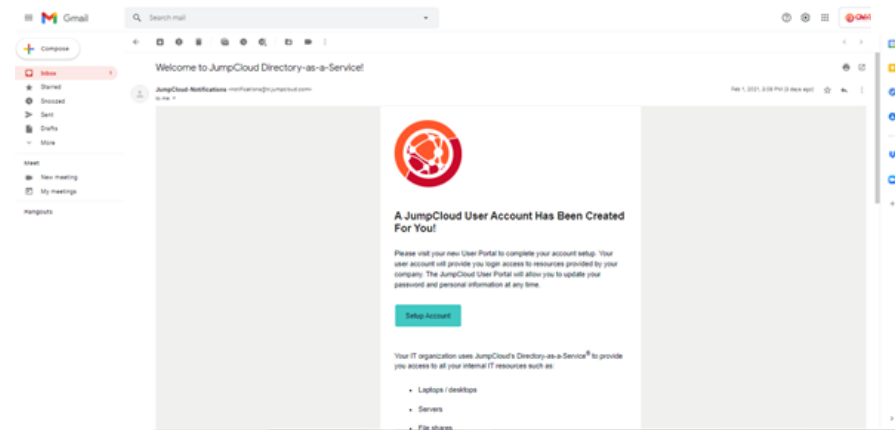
Gmail

Search mail

Compose

Inbox

Starred

Snoozed

Sent

Drafts

More

Meet

New meeting

My meetings

Hangouts

Welcome to JumpCloud Directory-as-a-Service!

JumpCloud-Notifications <notifications@jumpcloud.com>

to me

Feb 1, 2021, 3:09 PM (3 days ago)

A JumpCloud User Account Has Been Created For You!

Please visit your new User Portal to complete your account setup. Your user account will provide you login access to resources provided by your company. The JumpCloud User Portal will allow you to update your password and personal information at any time.

Setup Account

Your IT organization uses JumpCloud's Directory-as-a-Service® to provide you access to all your internal IT resources such as:

- Laptops / desktops
- Servers
- File shares